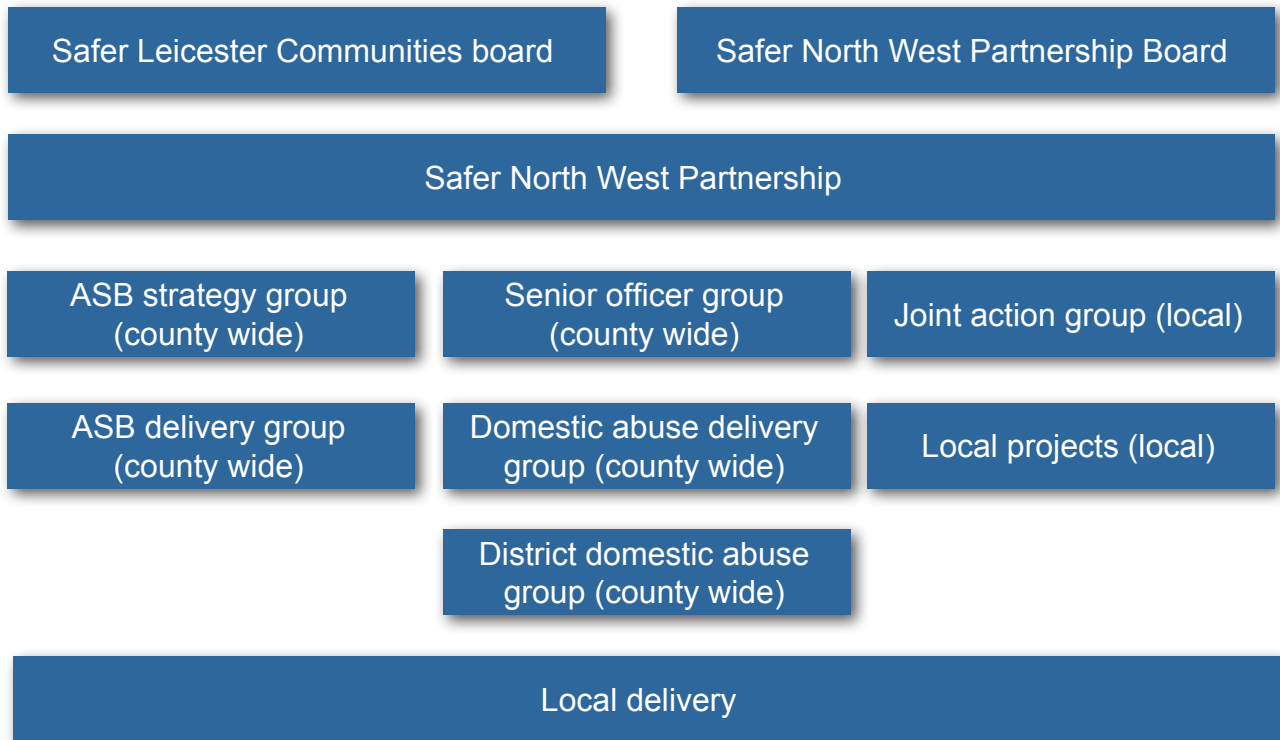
Safer Leicester Communities board

Safer North West Partnership Board

Safer North West Partnership

ASB strategy group (county wide)

Senior officer group (county wide)

Joint action group (local)

ASB delivery group (county wide)

Domestic abuse delivery group (county wide)

Local projects (local)

District domestic abuse group (county wide)

Local delivery